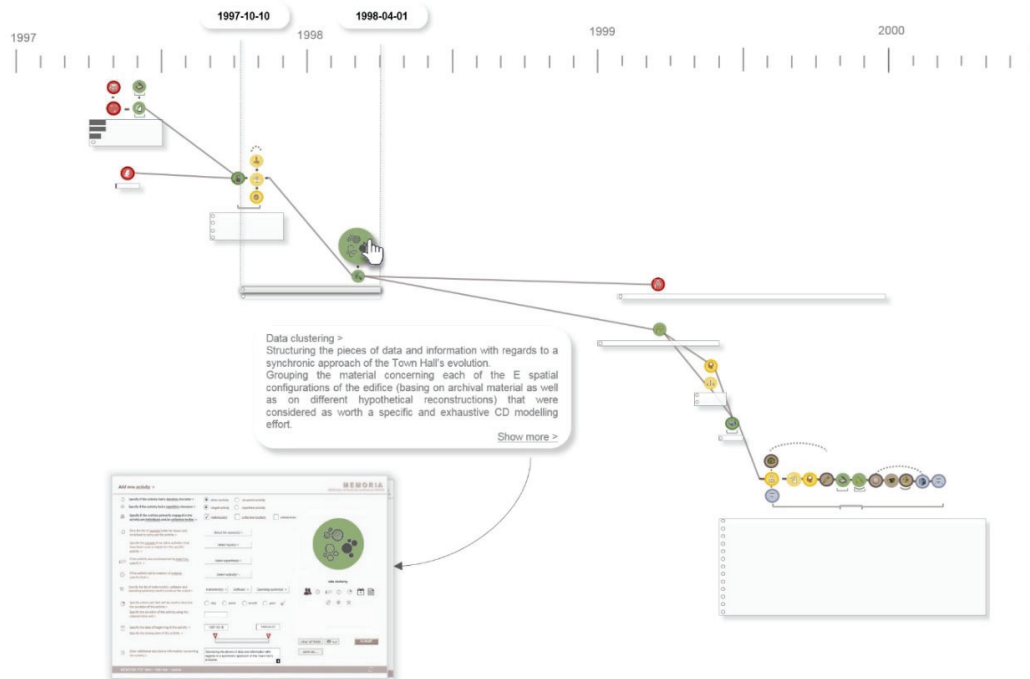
1997-10-10

1998-04-01

1997

1998

1999

2000

Data clustering >
Structuring the pieces of data and information with regards to a synchronic approach of the Town Hall's evolution.
Grouping the material concerning each of the E spatial configurations of the edifice (basing on archival material as well as on different hypothetical reconstructions) that were considered as worth a specific and exhaustive CD modelling effort.

Show more >

Add new activity >

MEMORIA

Data clustering

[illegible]